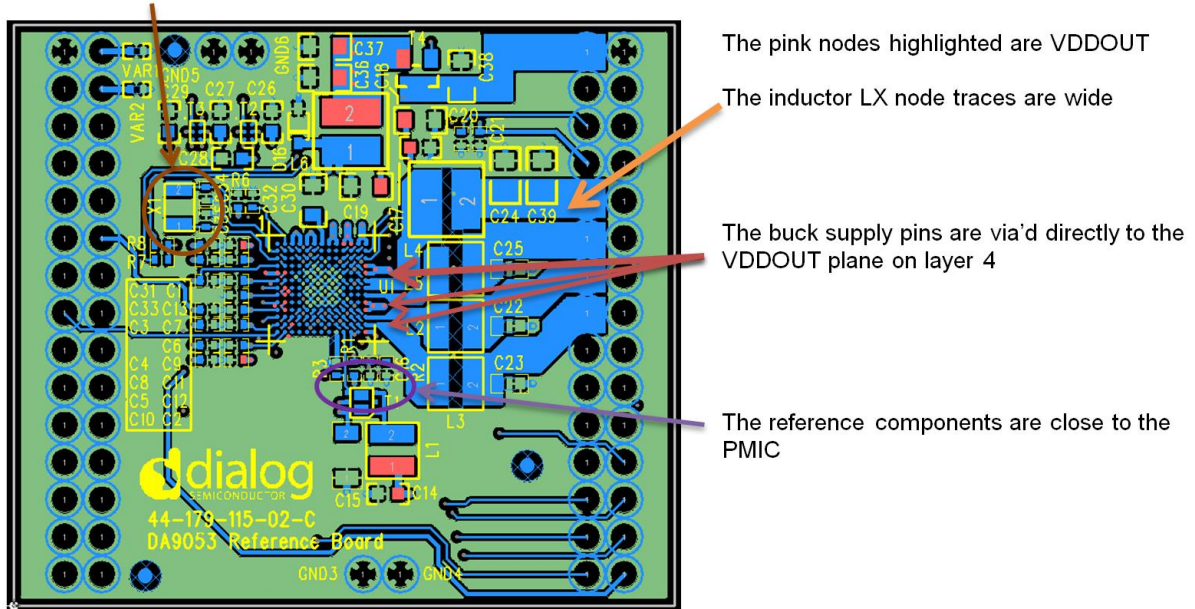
VAR1 GND5 GND6 C37 C36 C18 T4 C38
C29 C27 C26
VAR2
C28 D16 C20 C21
R6 C30 C32 C19 C17
X1
C24 C39
R8 R7
L4 C25
C31 C1 C33 C13 C3 C7
U1
C22
C6 C4 C9 C8 C11 C5 C12 C10 C2
R3 R1 R2 R5
C23
L3
T1 L1
dialog SEMICONDUCTOR
C15 C14
44-179-115-02-C
DA9053 Reference Board
GND3 GND4

The pink nodes highlighted are VDDOUT

The inductor LX node traces are wide

The buck supply pins are via'd directly to the VDDOUT plane on layer 4

The reference components are close to the PMIC